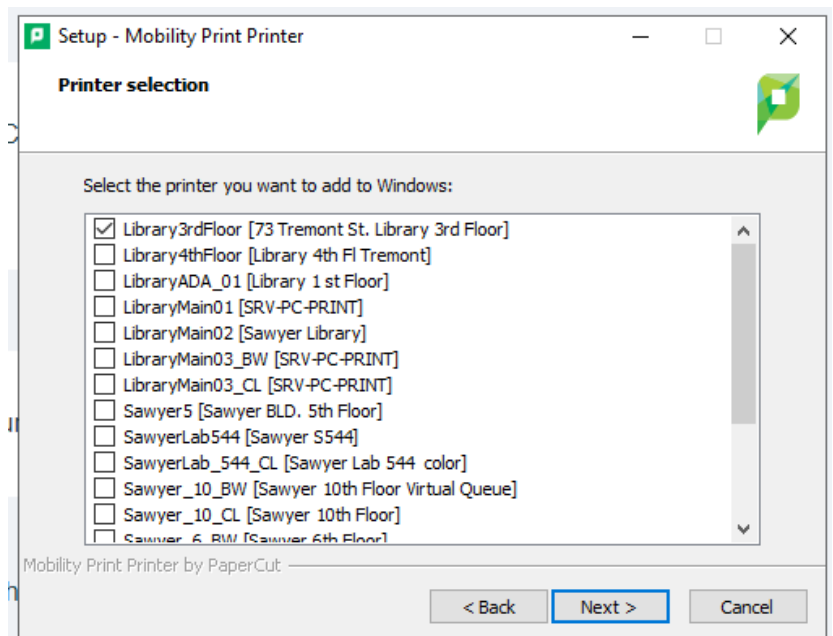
Setup - Mobility Print Printer

Printer selection

Select the printer you want to add to Windows:

Library3rdFloor [73 Tremont St. Library 3rd Floor]
Library4thFloor [Library 4th Fl Tremont]
LibraryADA_01 [Library 1 st Floor]
LibraryMain01 [SRV-PC-PRINT]
LibraryMain02 [Sawyer Library]
LibraryMain03_BW [SRV-PC-PRINT]
LibraryMain03_CL [SRV-PC-PRINT]
Sawyer5 [Sawyer BLD. 5th Floor]
SawyerLab544 [Sawyer S544]
SawyerLab_544_CL [Sawyer Lab 544 color]
Sawyer_10_BW [Sawyer 10th Floor Virtual Queue]
Sawyer_10_CL [Sawyer 10th Floor]
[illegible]

Mobility Print Printer by PaperCut

< Back
Next >
Cancel